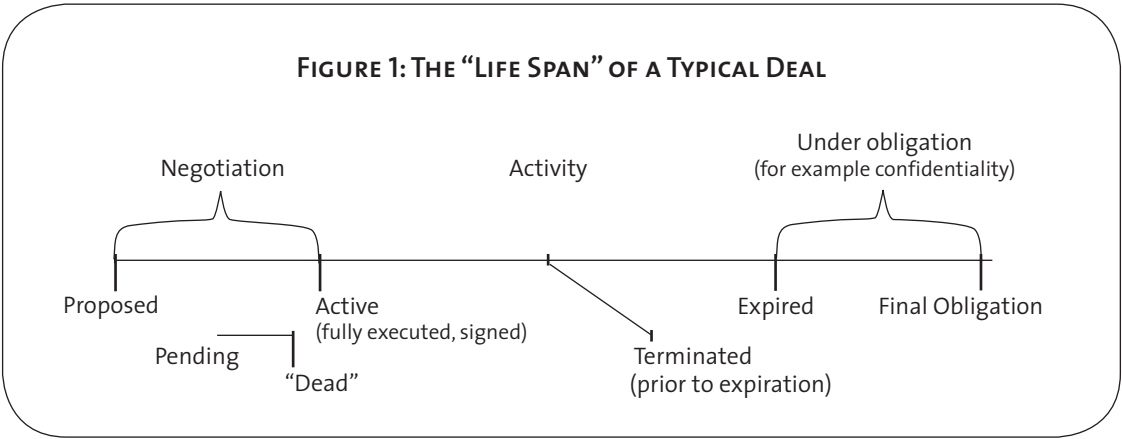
Figure 1: The "Life Span" of a Typical Deal

Negotiation

Activity

Under obligation
(for example confidentiality)

Proposed

Active
(fully executed, signed)

Expired

Final Obligation

Pending

"Dead"

Terminated
(prior to expiration)